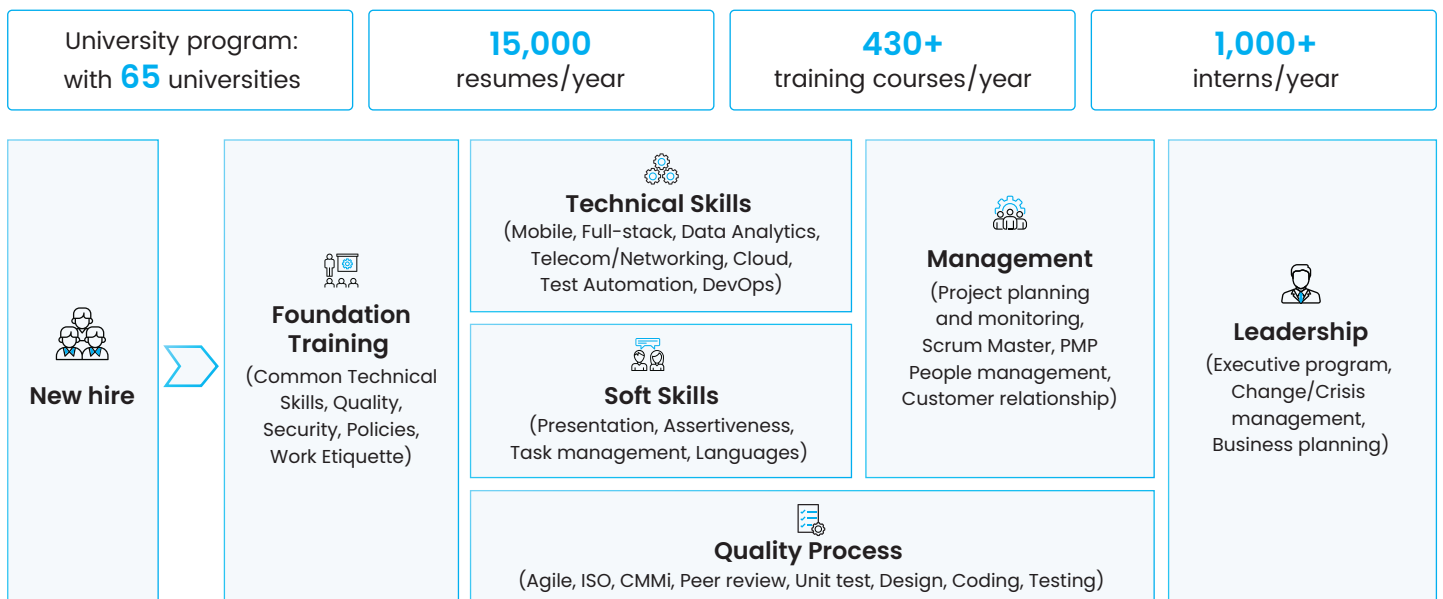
University program: with 65 universities

15,000
resumes/year

430+
training courses/year

1,000+
interns/year

New hire

Foundation Training
(Common Technical Skills, Quality, Security, Policies, Work Etiquette)

Technical Skills
(Mobile, Full-stack, Data Analytics, Telecom/Networking, Cloud, Test Automation, DevOps)

Soft Skills
(Presentation, Assertiveness, Task management, Languages)

Management
(Project planning and monitoring, Scrum Master, PMP People management, Customer relationship)

Leadership
(Executive program, Change/Crisis management, Business planning)

Quality Process
(Agile, ISO, CMMi, Peer review, Unit test, Design, Coding, Testing)